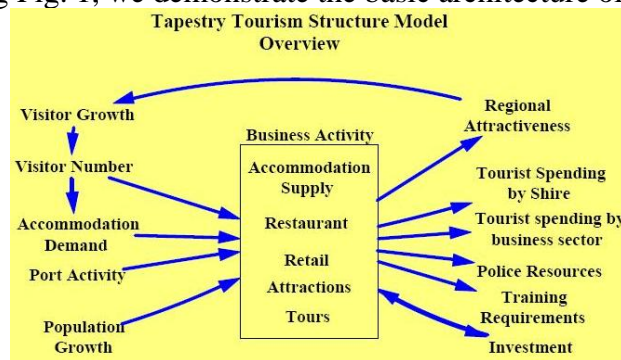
g Fig. 1, we demonstrate the basic architecture of

Tapestry Tourism Structure Model Overview

Visitor Growth

Visitor Number

Accommodation Demand

Port Activity

Population Growth

Business Activity

Accommodation Supply

Restaurant

Retail

Attractions

Tours

Regional Attractiveness

Tourist Spending by Shire

Tourist spending by business sector

Police Resources

Training Requirements

Investment